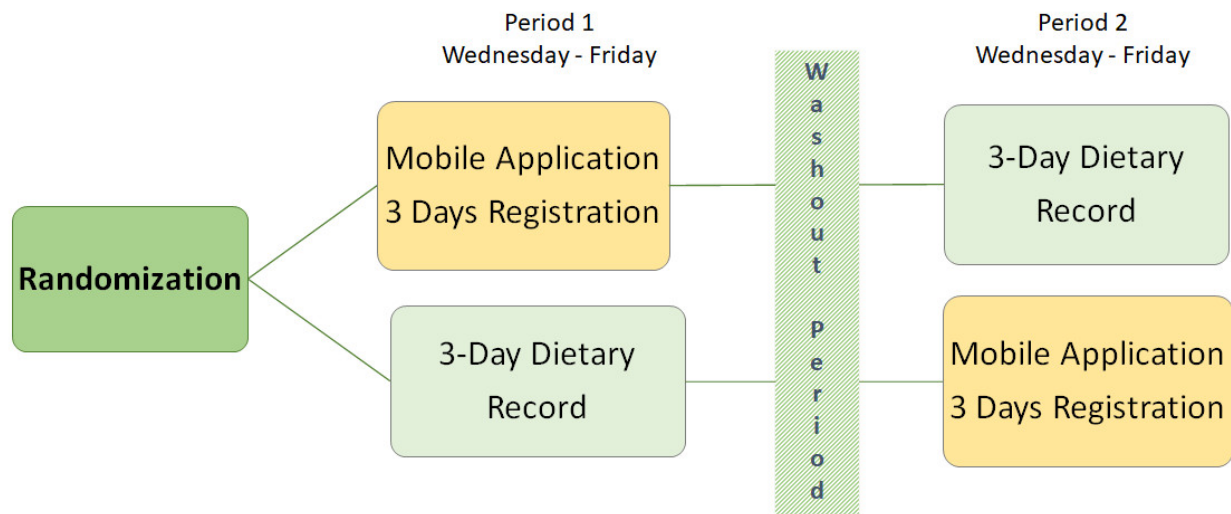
Period 1
Wednesday - Friday

Washout period

Period 2
Wednesday - Friday

Randomization

Mobile Application
3 Days Registration

3-Day Dietary
Record

3-Day Dietary
Record

Mobile Application
3 Days Registration